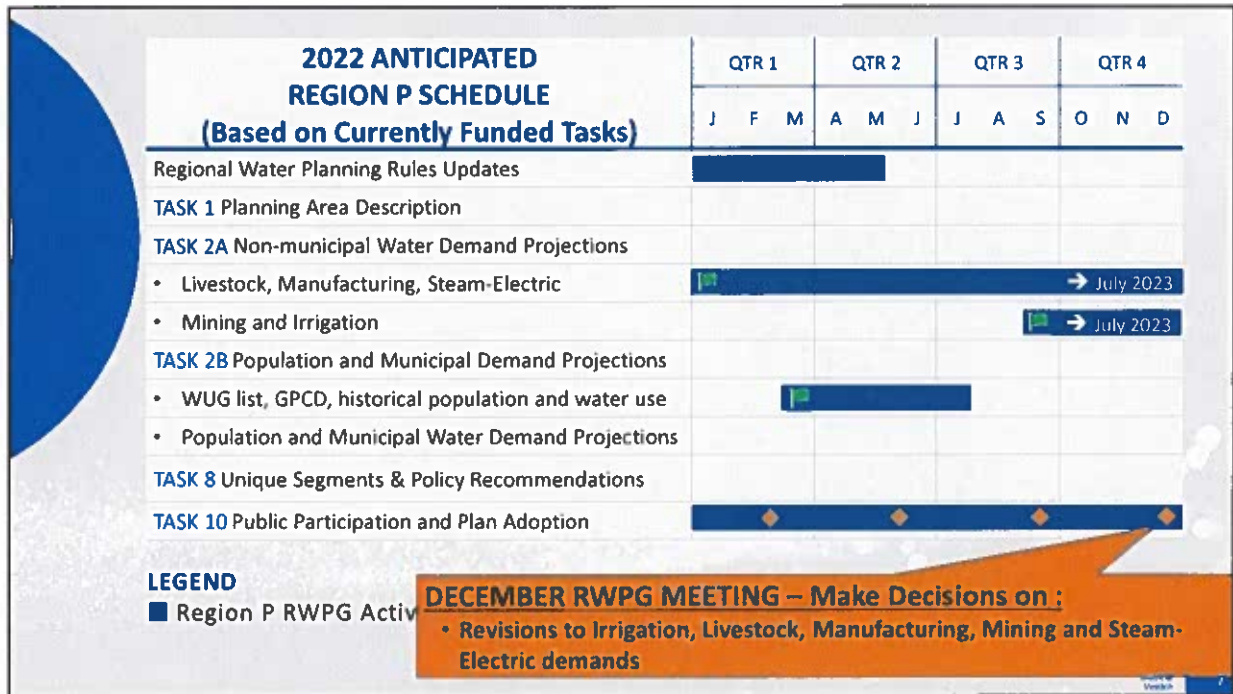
| 2022 ANTICIPATED REGION P SCHEDULE (Based on Currently Funded Tasks) | QTR 1 | | | QTR 2 | | | QTR 3 | | | QTR 4 | | |
|---|---|---|---|---|---|---|---|---|---|---|---|---|
| | J | F | M | A | M | J | J | A | S | O | N | D |
| Regional Water Planning Rules Updates | | | | | | | | | | | | |
| TASK 1 Planning Area Description | | | | | | | | | | | | |
| TASK 2A Non-municipal Water Demand Projections | | | | | | | | | | | | |
| • Livestock, Manufacturing, Steam-Electric | | | | | | | | | | | | → July 2023 |
| • Mining and Irrigation | | | | | | | | | | | | → July 2023 |
| TASK 2B Population and Municipal Demand Projections | | | | | | | | | | | | |
| • WUG list, GPCD, historical population and water use | | | | | | | | | | | | |
| • Population and Municipal Water Demand Projections | | | | | | | | | | | | |
| TASK 8 Unique Segments & Policy Recommendations | | | | | | | | | | | | |
| TASK 10 Public Participation and Plan Adoption | | | | | | | | | | | | |

LEGEND
Region P RWPG Activ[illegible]

DECEMBER RWPG MEETING – Make Decisions on :
• Revisions to Irrigation, Livestock, Manufacturing, Mining and Steam-Electric demands

7